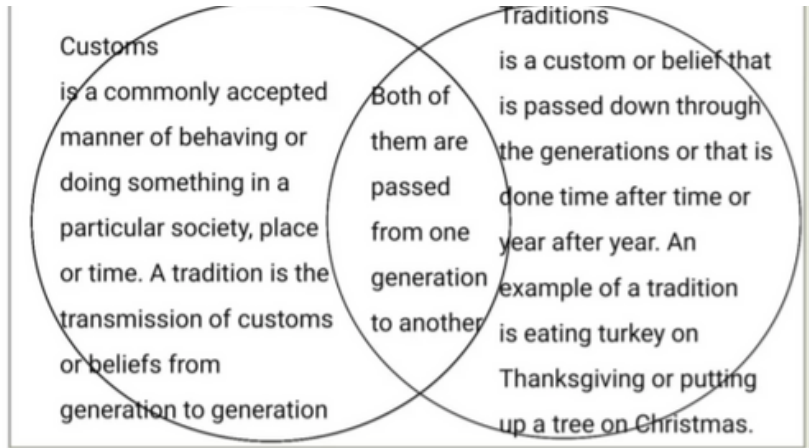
Customs
is a commonly accepted manner of behaving or doing something in a particular society, place or time. A tradition is the transmission of customs or beliefs from generation to generation

Both of them are passed from one generation to another

Traditions
is a custom or belief that is passed down through the generations or that is done time after time or year after year. An example of a tradition is eating turkey on Thanksgiving or putting up a tree on Christmas.